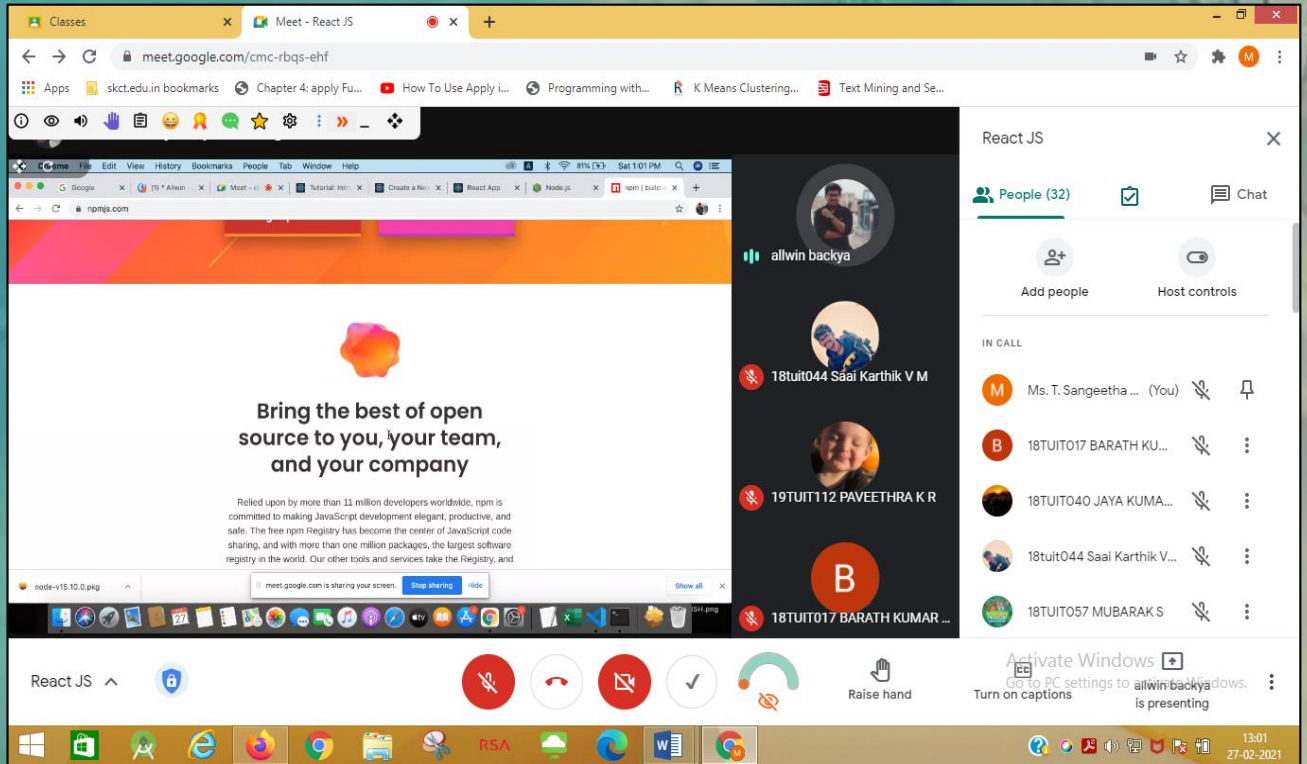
Classes
Meet - React JS
meet.google.com/cmc-rbqs-ehf
Apps skct.edu.in bookmarks Chapter 4: apply Fu... How To Use Apply i... Programming with... K Means Clustering... Text Mining and Se...

Chrome File Edit View History Bookmarks People Tab Window Help
Sat 1:01 PM
Google (1) * Allwin Meet Tutorial: Intro Create a New React App Node.js npm | build a
npmjs.com

Bring the best of open source to you, your team, and your company

Relied upon by more than 11 million developers worldwide, npm is committed to making JavaScript development elegant, productive, and safe. The free npm Registry has become the center of JavaScript code sharing, and with more than one million packages, the largest software registry in the world. Our other tools and services take the Registry, and

node-v15.10.0.pkg
meet.google.com is sharing your screen. Stop sharing Hide
Show all

allwin backya
18tuit044 Saai Karthik V M
19TUIT112 PAVEETHRA K R
B
18TUIT017 BARATH KUMAR ...

React JS
People (32)
Chat
Add people
Host controls
IN CALL
M Ms. T. Sangeetha ... (You)
B 18TUIT017 BARATH KU...
18TUIT040 JAYA KUMA...
18tuit044 Saai Karthik V...
18TUIT057 MUBARAK S

React JS
Raise hand
Turn on captions
allwin backya is presenting
Activate Windows
Go to PC settings to activate Windows.

13:01
27-02-2021